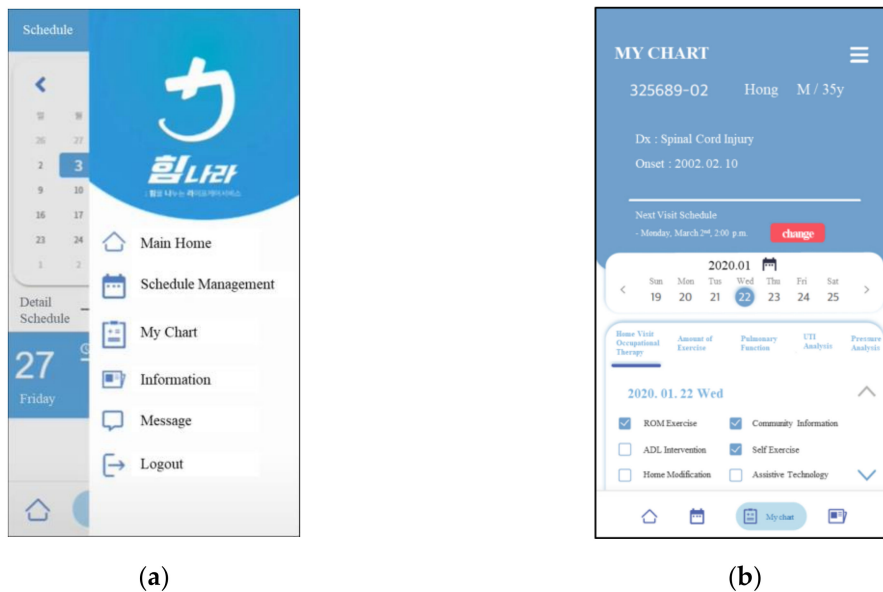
Schedule

일 월
26 27
2 3
9 10
16 17
23 24
1 2

Detail Schedule

27
Friday

힘나라
힘을 나누는 라이프케어서비스

Main Home
Schedule Management
My Chart
Information
Message
Logout

(a)

MY CHART
325689-02 Hong M / 35y
Dx : Spinal Cord Injury
Onset : 2002. 02. 10

Next Visit Schedule
- Monday, March 2nd, 2:00 p.m.
change

2020.01
| Sun | Mon | Tue | Wed | Thu | Fri | Sat |
|---|---|---|---|---|---|---|
| 19 | 20 | 21 | 22 | 23 | 24 | 25 |

Home Visit Occupational Therapy
Amount of Exercise
Pulmonary Function
UTI Analysis
Pressure Analysis

2020. 01. 22 Wed

ROM Exercise
Community Information
ADL Intervention
Self Exercise
Home Modification
Assistive Technology

My chart

(b)